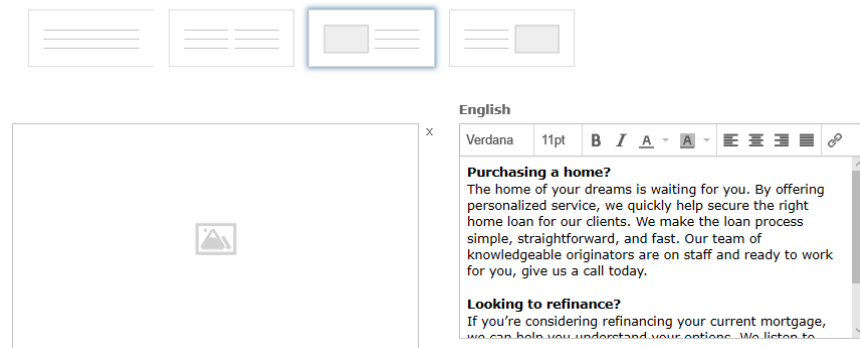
English

x

Verdana 11pt B I A A

**Purchasing a home?**
The home of your dreams is waiting for you. By offering personalized service, we quickly help secure the right home loan for our clients. We make the loan process simple, straightforward, and fast. Our team of knowledgeable originators are on staff and ready to work for you, give us a call today.

**Looking to refinance?**
If you're considering refinancing your current mortgage, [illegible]